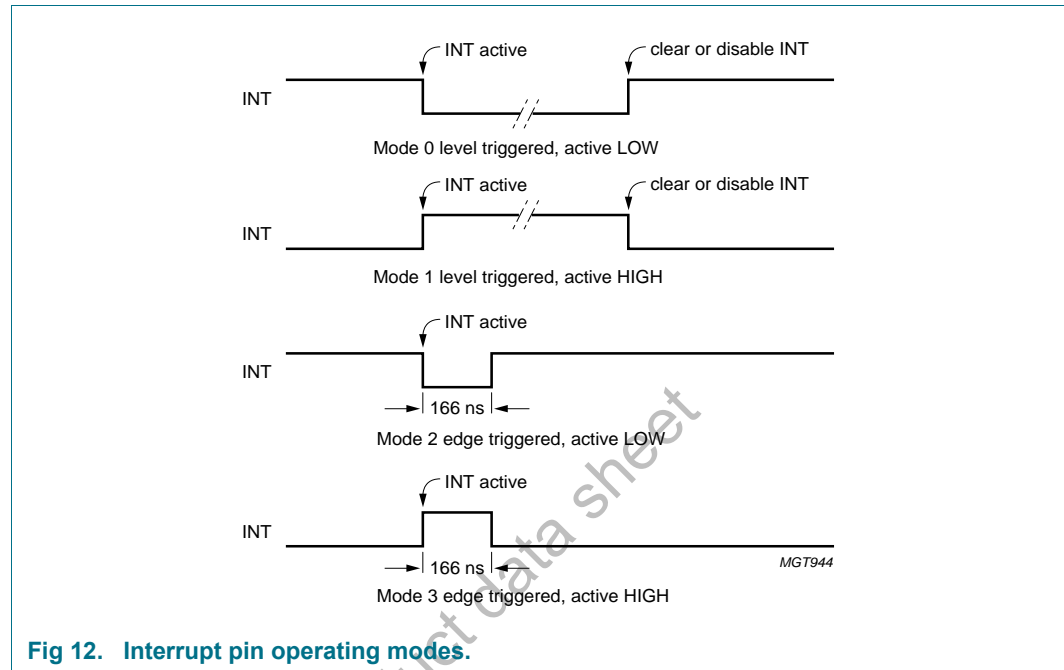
INT active
clear or disable INT
INT
Mode 0 level triggered, active LOW

INT active
clear or disable INT
INT
Mode 1 level triggered, active HIGH

INT active
INT
166 ns
Mode 2 edge triggered, active LOW

INT active
INT
166 ns
MGT944
Mode 3 edge triggered, active HIGH

Fig 12. Interrupt pin operating modes.

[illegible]ct data sheet